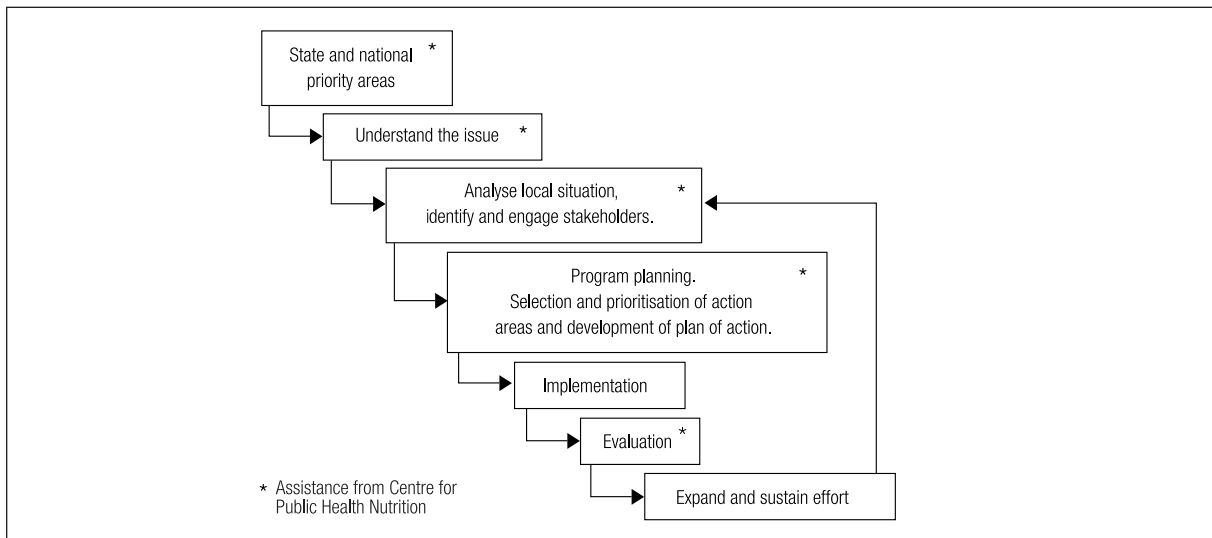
State and national priority areas *

Understand the issue *

Analyse local situation, identify and engage stakeholders. *

Program planning. Selection and prioritisation of action areas and development of plan of action. *

Implementation

Evaluation *

Expand and sustain effort

* Assistance from Centre for Public Health Nutrition